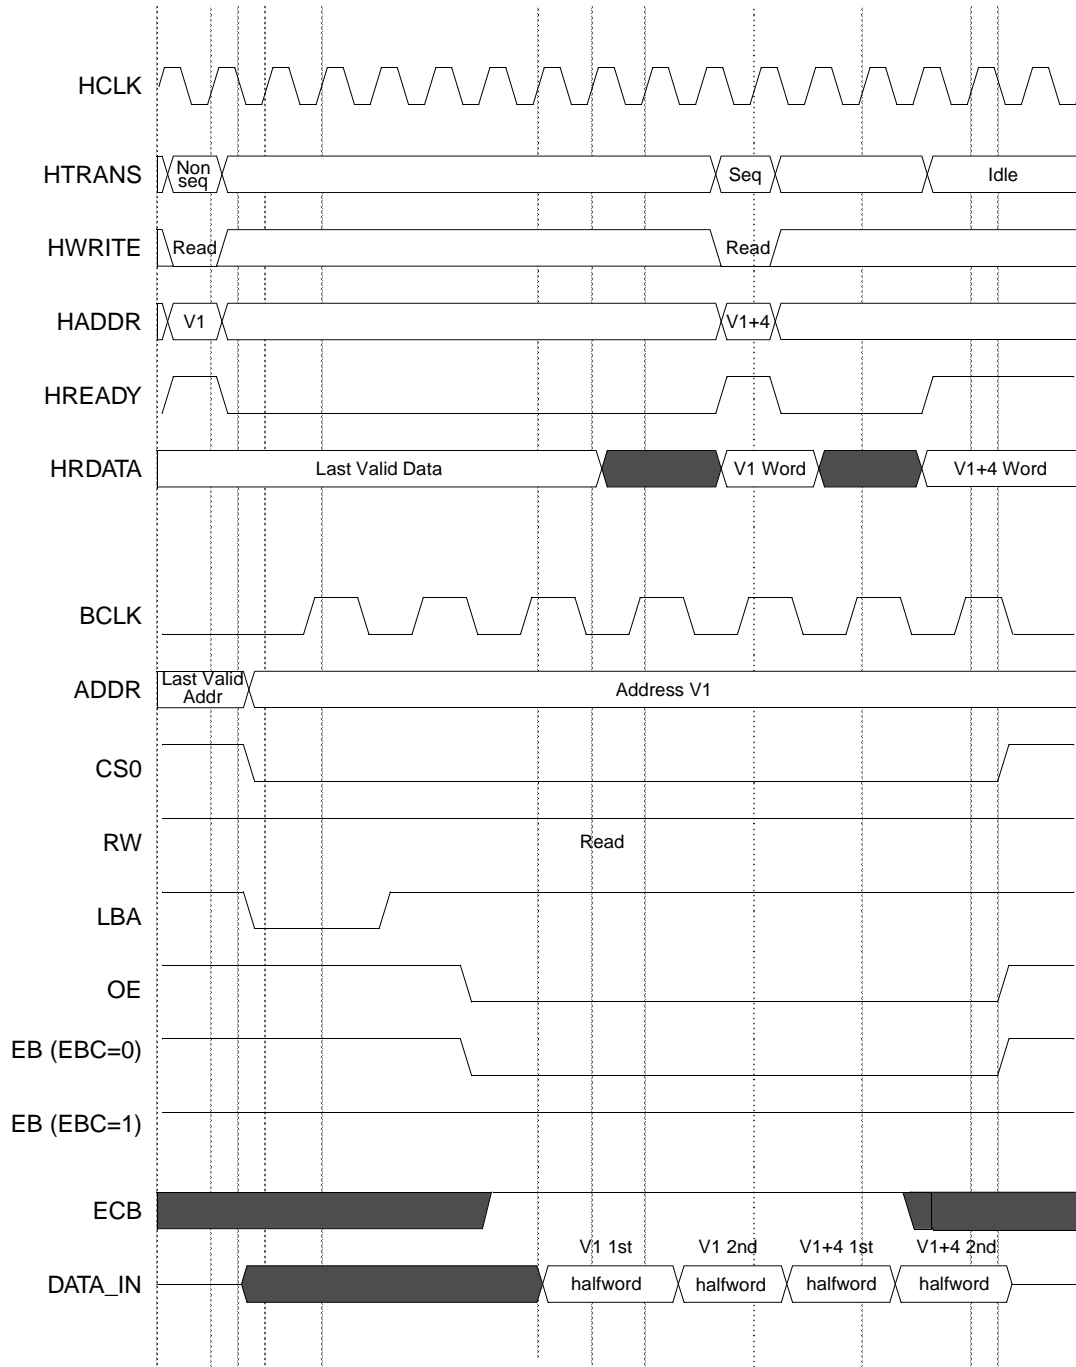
HCLK

HTRANS Non seq Seq Idle

HWRITE Read Read

HADDR V1 V1+4

HREADY

HRDATA Last Valid Data V1 Word V1+4 Word

BCLK

ADDR Last Valid Addr Address V1

CS0

RW Read

LBA

OE

EB (EBC=0)

EB (EBC=1)

ECB

DATA_IN V1 1st halfword V1 2nd halfword V1+4 1st halfword V1+4 2nd halfword